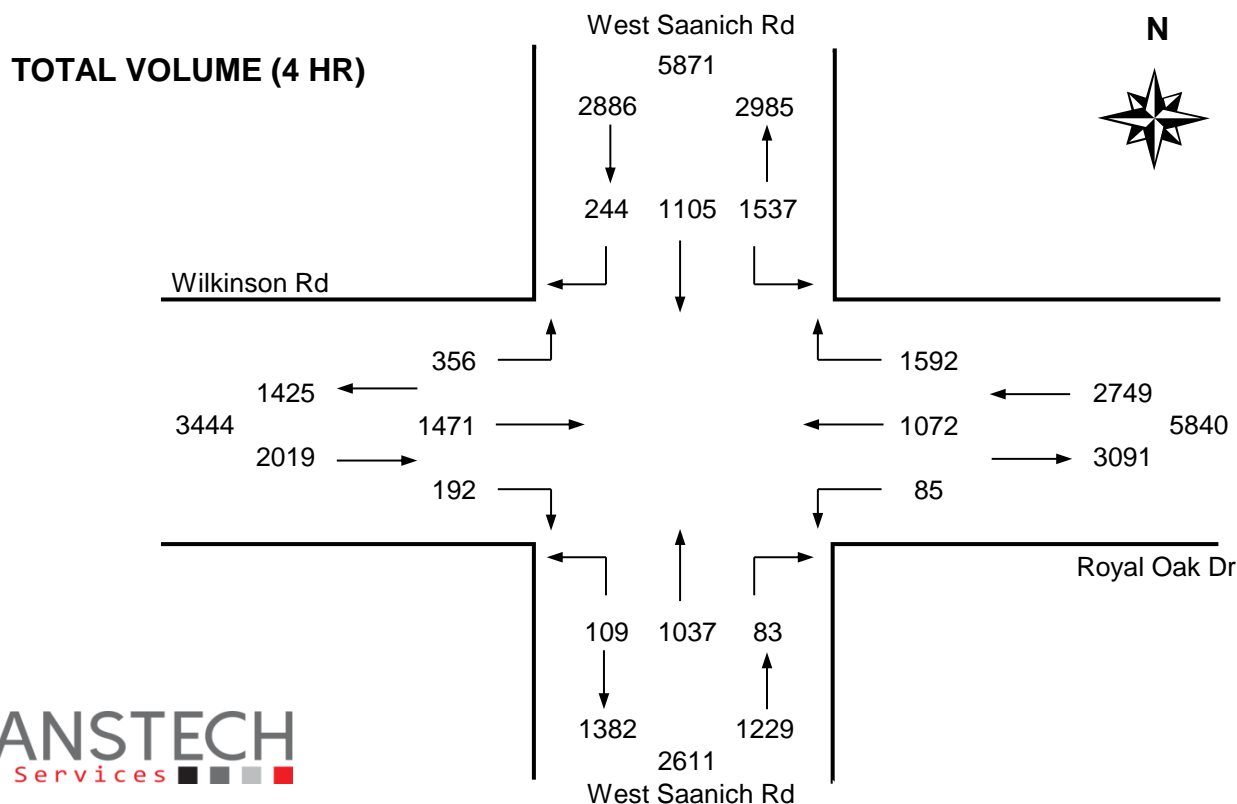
West Saanich Rd

N

TOTAL VOLUME (4 HR)

5871

2886 2985

244 1105 1537

Wilkinson Rd

356

1592

1425

2749

3444

1471

1072

5840

2019

3091

192

85

Royal Oak Dr

109 1037 83

1382 1229

2611

West Saanich Rd

ANSTECH
Services